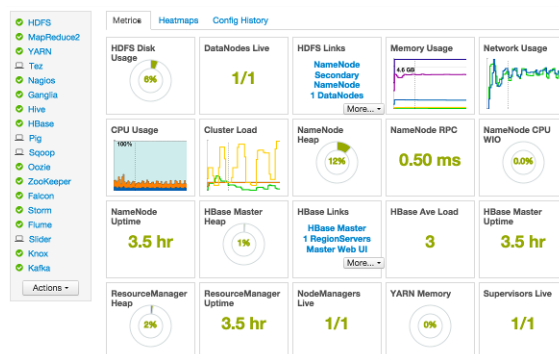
HDFS
MapReduce2
YARN
Tez
Nagios
Ganglia
Hive
HBase
Pig
Sqoop
Oozie
ZooKeeper
Falcon
Storm
Flume
Slider
Knox
Kafka
Actions

Metrics | Heatmaps | Config History

HDFS Disk Usage
6%

DataNodes Live
1/1

HDFS Links
NameNode
Secondary NameNode
1 DataNodes
More...

Memory Usage
4.6 GB

Network Usage

CPU Usage
100%

Cluster Load

NameNode Heap
12%

NameNode RPC
0.50 ms

NameNode CPU WIO
0.0%

NameNode Uptime
3.5 hr

HBase Master Heap
1%

HBase Links
HBase Master
1 RegionServers
Master Web UI
More...

HBase Ave Load
3

HBase Master Uptime
3.5 hr

ResourceManager Heap
2%

ResourceManager Uptime
3.5 hr

NodeManagers Live
1/1

YARN Memory
0%

Supervisors Live
1/1